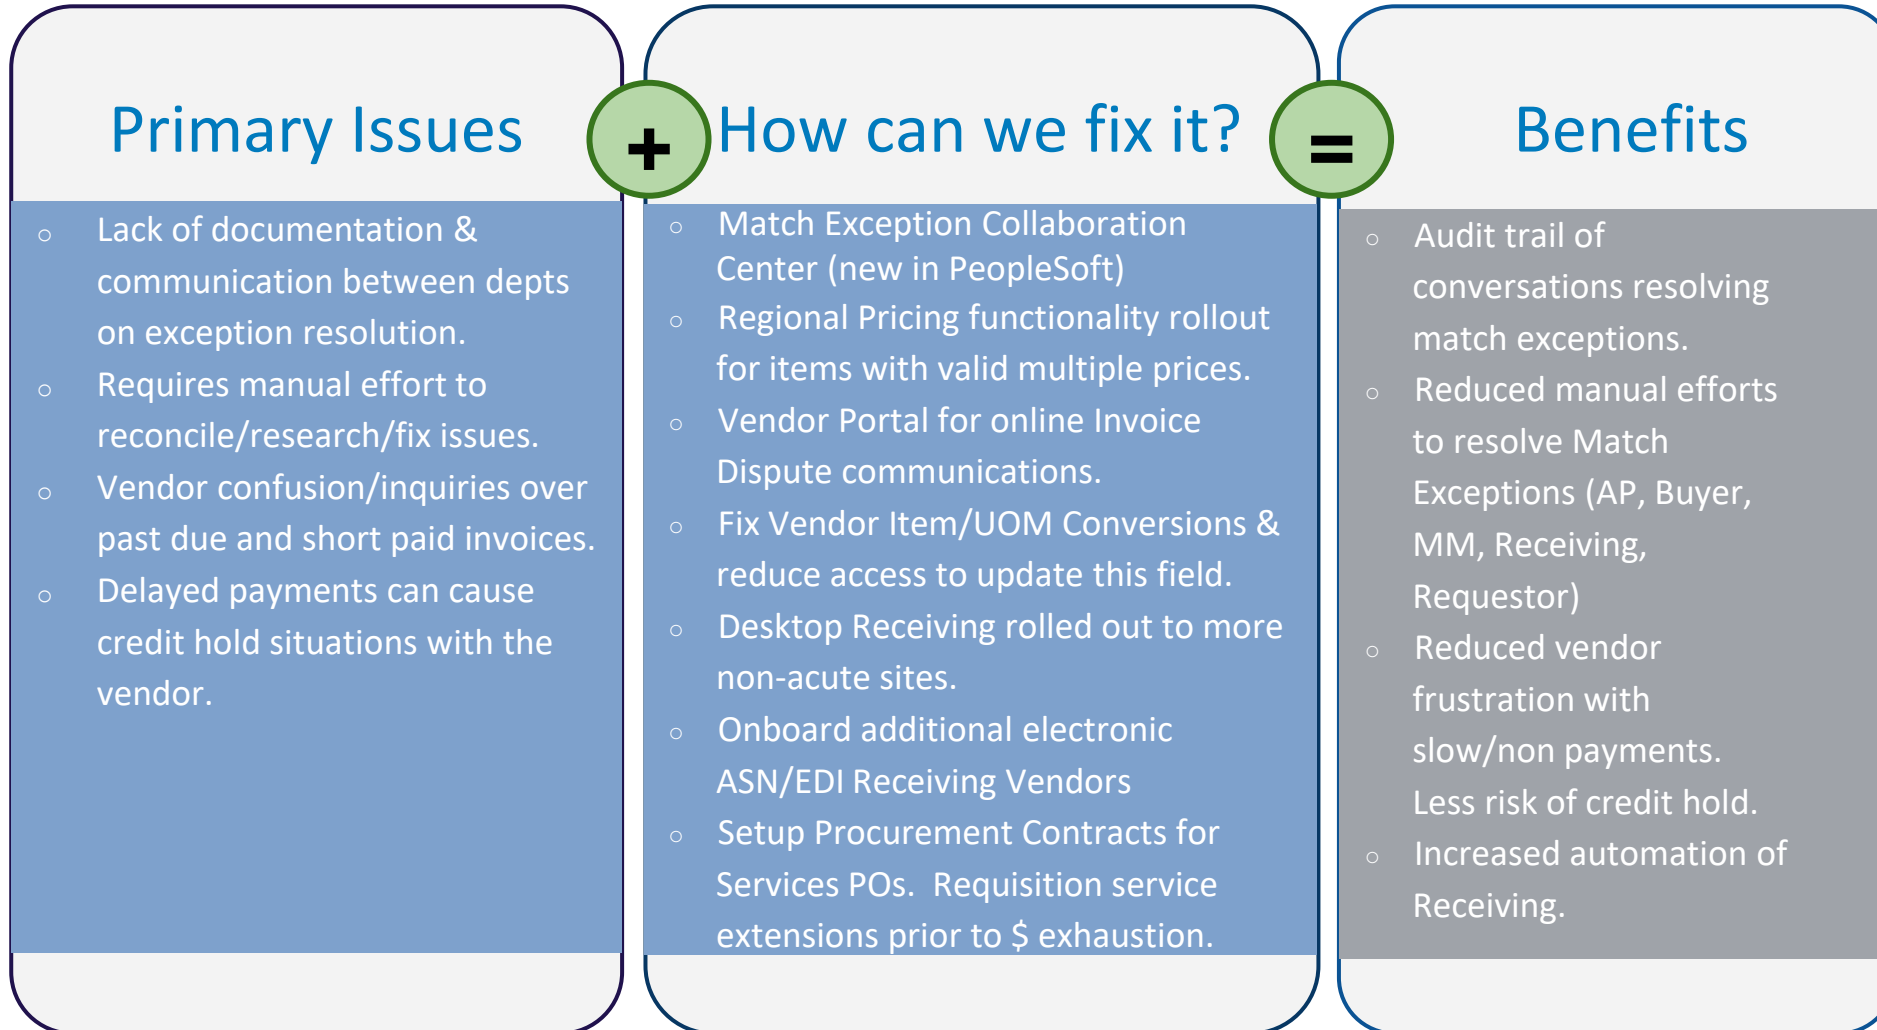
Primary Issues

+

How can we fix it?

=

Benefits

- Lack of documentation & communication between depts on exception resolution.
- Requires manual effort to reconcile/research/fix issues.
- Vendor confusion/inquiries over past due and short paid invoices.
- Delayed payments can cause credit hold situations with the vendor.

- Match Exception Collaboration Center (new in PeopleSoft)
- Regional Pricing functionality rollout for items with valid multiple prices.
- Vendor Portal for online Invoice Dispute communications.
- Fix Vendor Item/UOM Conversions & reduce access to update this field.
- Desktop Receiving rolled out to more non-acute sites.
- Onboard additional electronic ASN/EDI Receiving Vendors
- Setup Procurement Contracts for Services POs. Requisition service extensions prior to $ exhaustion.

- Audit trail of conversations resolving match exceptions.
- Reduced manual efforts to resolve Match Exceptions (AP, Buyer, MM, Receiving, Requestor)
- Reduced vendor frustration with slow/non payments. Less risk of credit hold.
- Increased automation of Receiving.